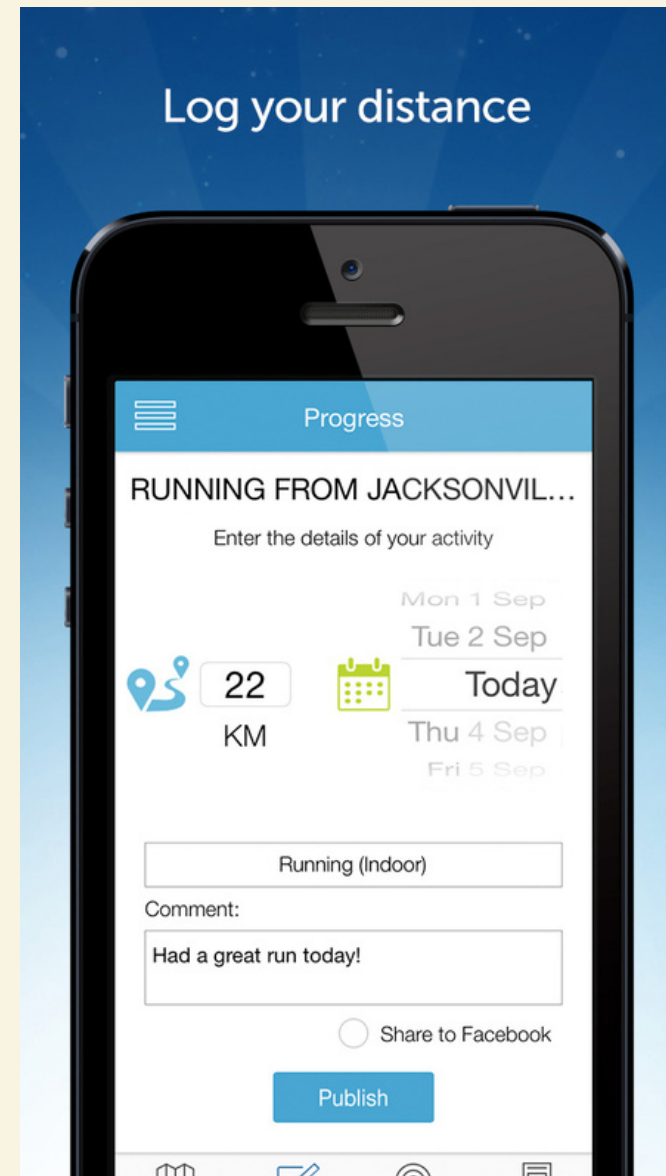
Log your distance

Progress

RUNNING FROM JACKSONVIL...

Enter the details of your activity

22

KM

Mon 1 Sep
Tue 2 Sep
Today
Thu 4 Sep
Fri 5 Sep

Running (Indoor)

Comment:

Had a great run today!

Share to Facebook

Publish